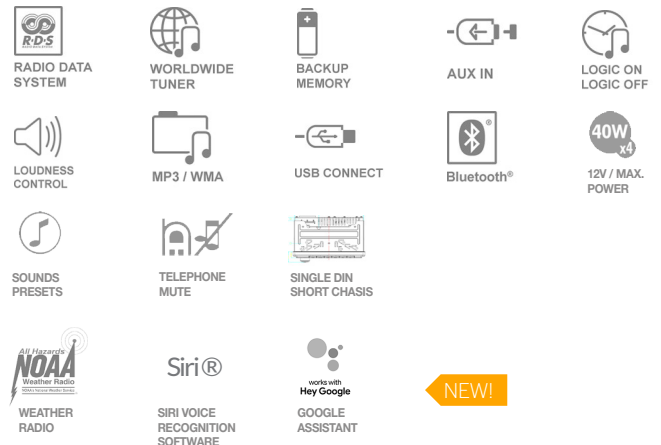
R·D·S
RADIO DATA SYSTEM

WORLDWIDE TUNER

BACKUP MEMORY

AUX IN

LOGIC ON LOGIC OFF

LOUDNESS CONTROL

MP3 / WMA

USB CONNECT

Bluetooth®

40W x4
12V / MAX. POWER

SOUNDS PRESETS

TELEPHONE MUTE

SINGLE DIN SHORT CHASIS

All Hazards NOAA Weather Radio
WEATHER RADIO

Siri®
SIRI VOICE RECOGNITION SOFTWARE

works with Hey Google
GOOGLE ASSISTANT

NEW!